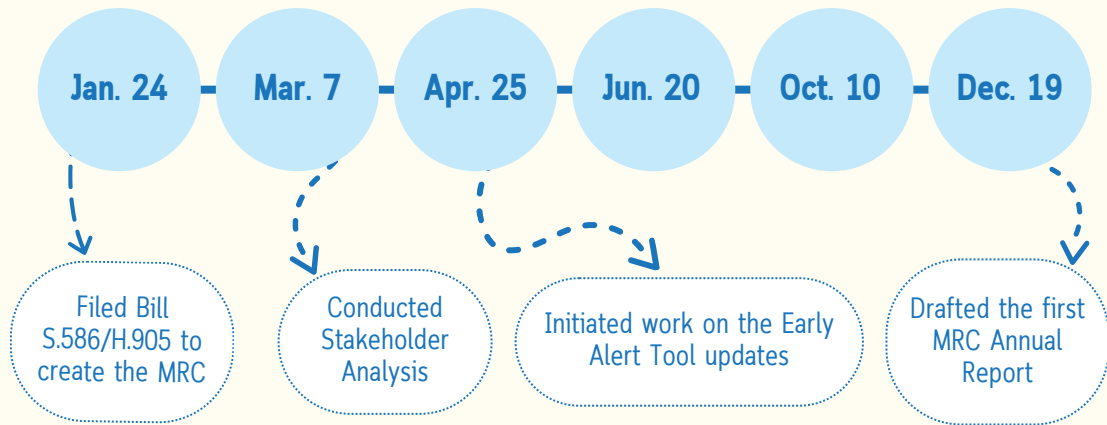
Jan. 24 - Mar. 7 - Apr. 25 - Jun. 20 - Oct. 10 - Dec. 19

Filed Bill S.586/H.905 to create the MRC

Conducted Stakeholder Analysis

Initiated work on the Early Alert Tool updates

Drafted the first MRC Annual Report